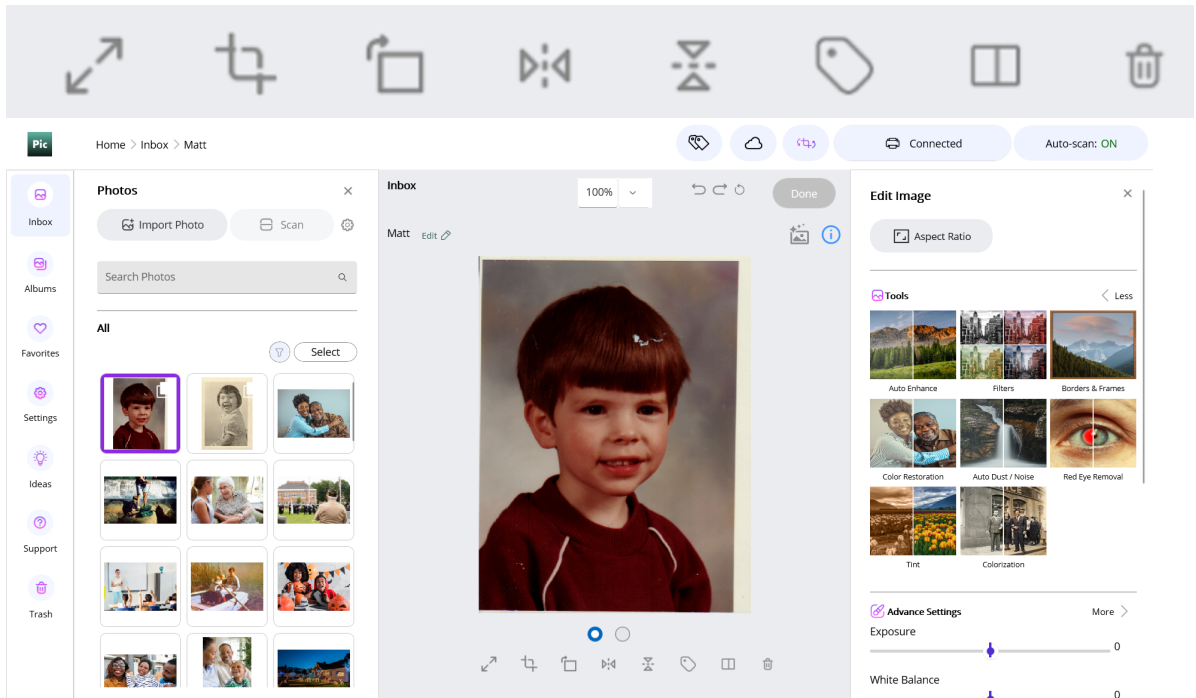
Pic

Home > Inbox > Matt

Connected

Auto-scan: ON

Inbox

Albums

Favorites

Settings

Ideas

Support

Trash

Photos

Import Photo

Scan

Search Photos

All

Select

Inbox

100%

Done

Matt Edit

Edit Image

Aspect Ratio

Tools

Less

Auto Enhance

Filters

Borders & Frames

Color Restoration

Auto Dust / Noise

Red Eye Removal

Tint

Colorization

Advance Settings

More

Exposure

0

White Balance

0